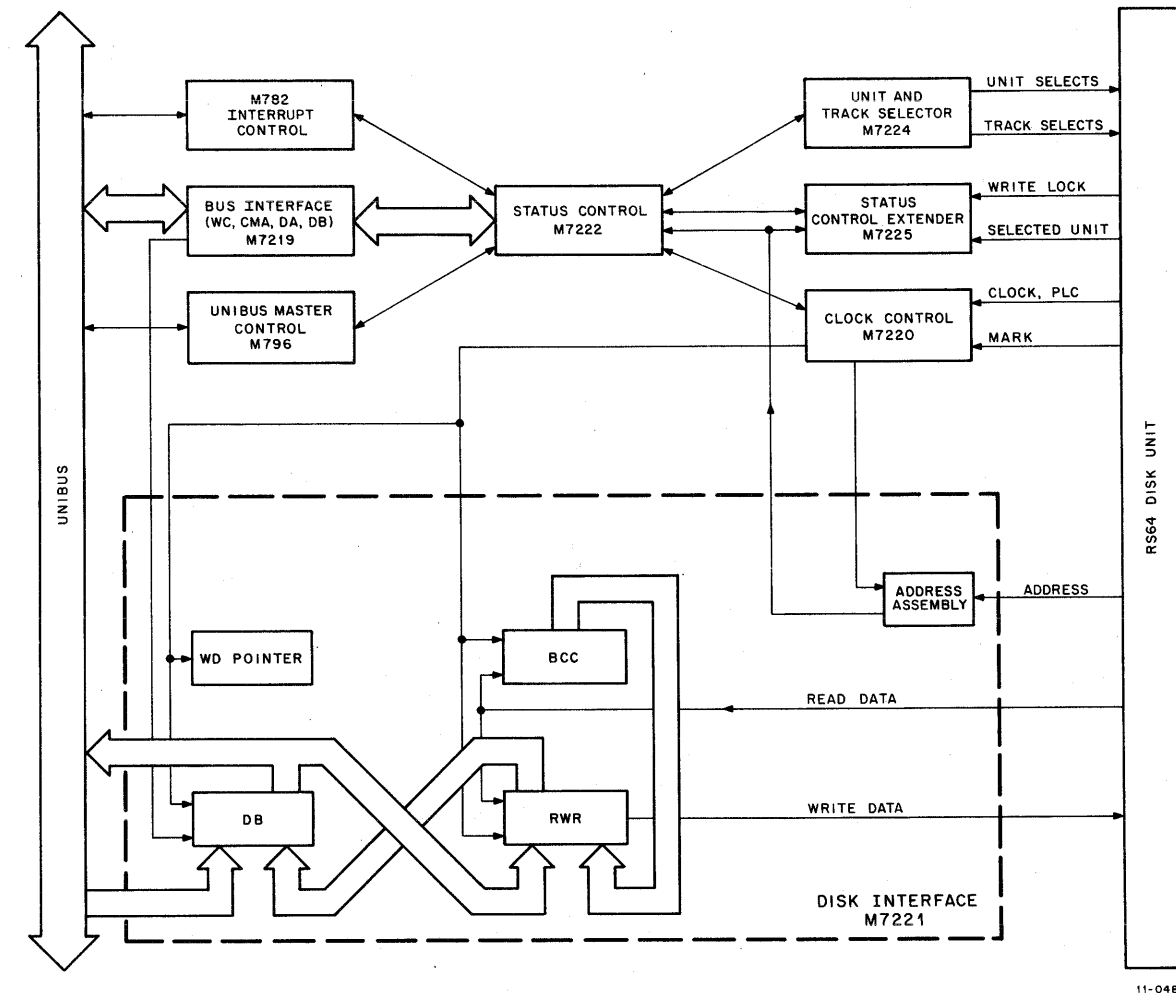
UNIBUS

M782
INTERRUPT
CONTROL

BUS INTERFACE
(WC, CMA, DA, DB)
M7219

UNIBUS MASTER
CONTROL
M796

STATUS CONTROL
M7222

UNIT AND
TRACK SELECTOR
M7224

UNIT SELECTS
TRACK SELECTS

STATUS
CONTROL EXTENDER
M7225

WRITE LOCK
SELECTED UNIT

CLOCK CONTROL
M7220

CLOCK, PLC
MARK

RS64 DISK UNIT

ADDRESS
ASSEMBLY

ADDRESS

WD POINTER

BCC

READ DATA

DB

RWR

WRITE DATA

DISK INTERFACE
M7221

11-046